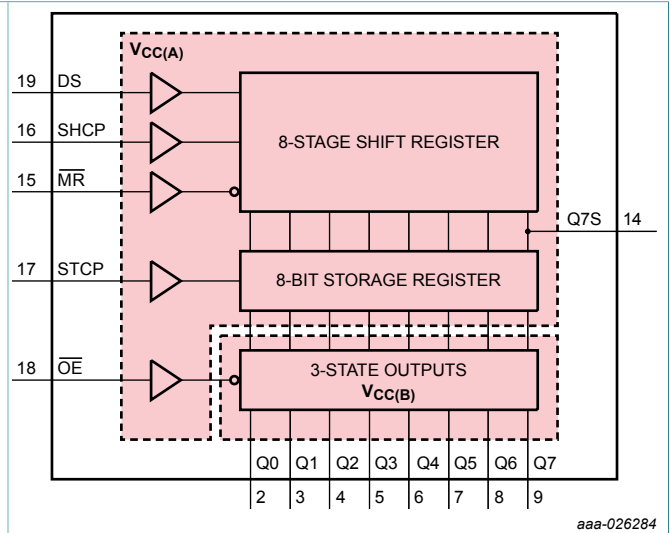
$V_{CC(A)}$

19 DS

16 SHCP

15 $\overline{MR}$

8-STAGE SHIFT REGISTER

Q7S 14

17 STCP

8-BIT STORAGE REGISTER

18 $\overline{OE}$

3-STATE OUTPUTS
$V_{CC(B)}$

Q0 Q1 Q2 Q3 Q4 Q5 Q6 Q7

2 3 4 5 6 7 8 9

aaa-026284